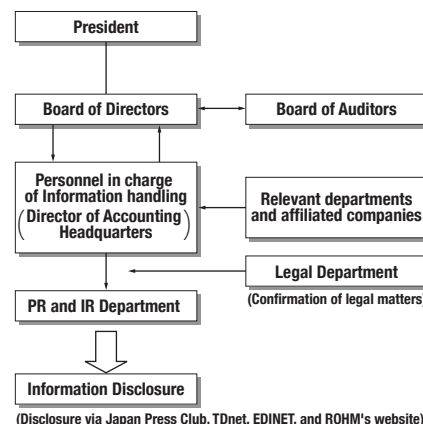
President

Board of Directors

Board of Auditors

Personnel in charge of Information handling (Director of Accounting Headquarters)

Relevant departments and affiliated companies

Legal Department

(Confirmation of legal matters)

PR and IR Department

Information Disclosure

(Disclosure via Japan Press Club, TDnet, EDINET, and ROHM's website)